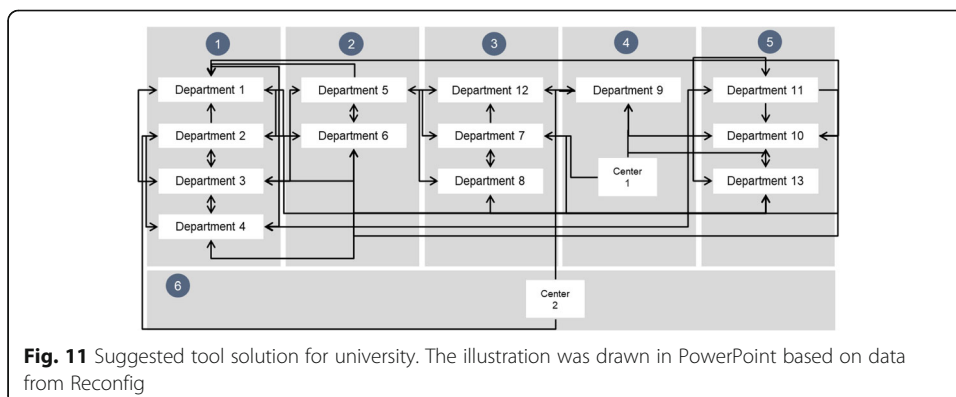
1
2
3
4
5

Department 1
Department 2
Department 3
Department 4
Department 5
Department 6
Department 12
Department 7
Department 8
Department 9
Center 1
Department 11
Department 10
Department 13

6
Center 2

**Fig. 11** Suggested tool solution for university. The illustration was drawn in PowerPoint based on data from Reconfig